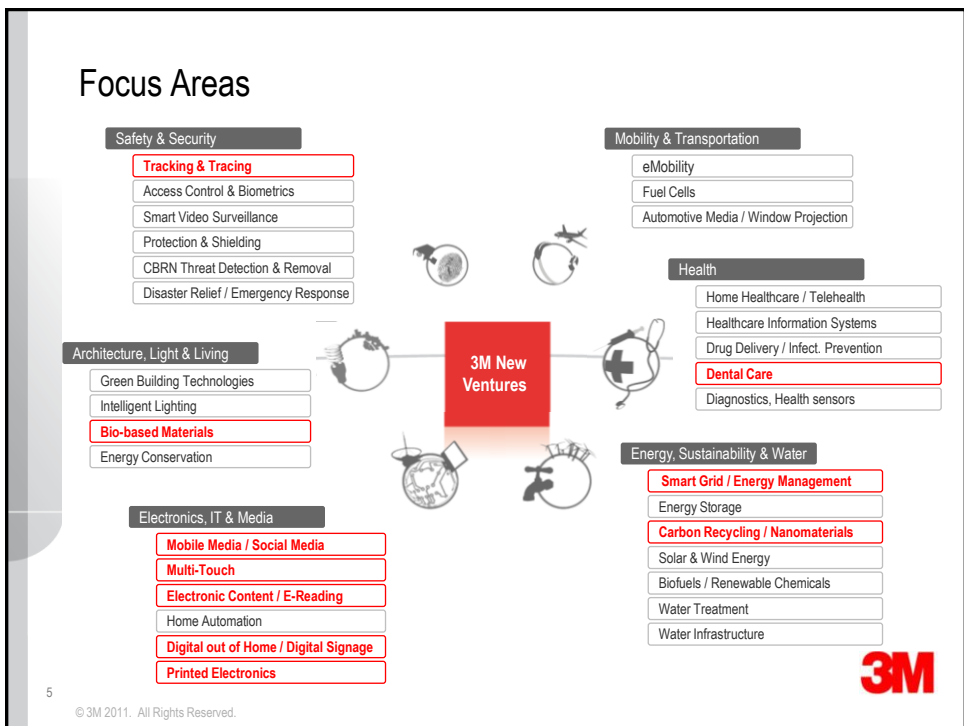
Focus Areas

Safety & Security
Tracking & Tracing
Access Control & Biometrics
Smart Video Surveillance
Protection & Shielding
CBRN Threat Detection & Removal
Disaster Relief / Emergency Response

Mobility & Transportation
eMobility
Fuel Cells
Automotive Media / Window Projection

Health
Home Healthcare / Telehealth
Healthcare Information Systems
Drug Delivery / Infect. Prevention
Dental Care
Diagnostics, Health sensors

Architecture, Light & Living
Green Building Technologies
Intelligent Lighting
Bio-based Materials
Energy Conservation

3M New Ventures

Energy, Sustainability & Water
Smart Grid / Energy Management
Energy Storage
Carbon Recycling / Nanomaterials
Solar & Wind Energy
Biofuels / Renewable Chemicals
Water Treatment
Water Infrastructure

Electronics, IT & Media
Mobile Media / Social Media
Multi-Touch
Electronic Content / E-Reading
Home Automation
Digital out of Home / Digital Signage
Printed Electronics

3M

5

© 3M 2011. All Rights Reserved.